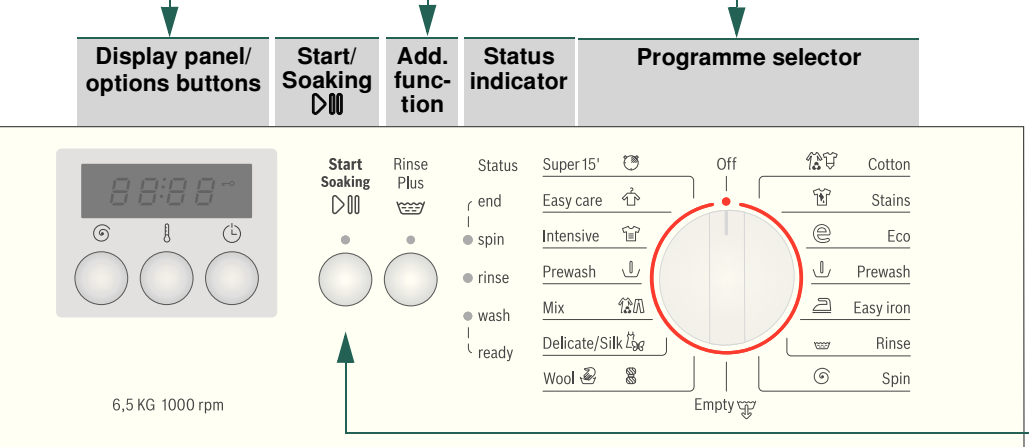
Display panel/ options buttons

Start/ Soaking

Add. function

Status indicator

Programme selector

88:88

Start Soaking

Rinse Plus

Status

end

spin

rinse

wash

ready

Super 15'

Easy care

Intensive

Prewash

Mix

Delicate/Silk

Wool

Off

Cotton

Stains

Eco

Prewash

Easy iron

Rinse

Spin

Empty

6,5 KG 1000 rpm